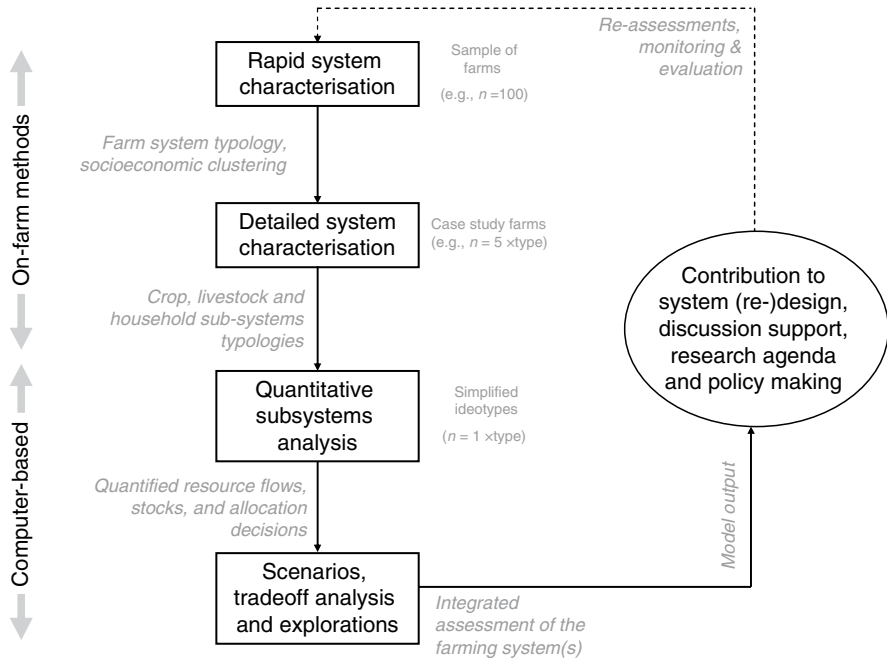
On-farm methods

Computer-based

Rapid system characterisation

Sample of farms

(e.g., $n$ =100)

Re-assessments, monitoring & evaluation

Farm system typology, socioeconomic clustering

Detailed system characterisation

Case study farms (e.g., $n$ = 5 ×type)

Contribution to system (re-)design, discussion support, research agenda and policy making

Crop, livestock and household sub-systems typologies

Quantitative subsystems analysis

Simplified ideotypes

($n$ = 1 ×type)

Quantified resource flows, stocks, and allocation decisions

Model output

Scenarios, tradeoff analysis and explorations

Integrated assessment of the farming system(s)